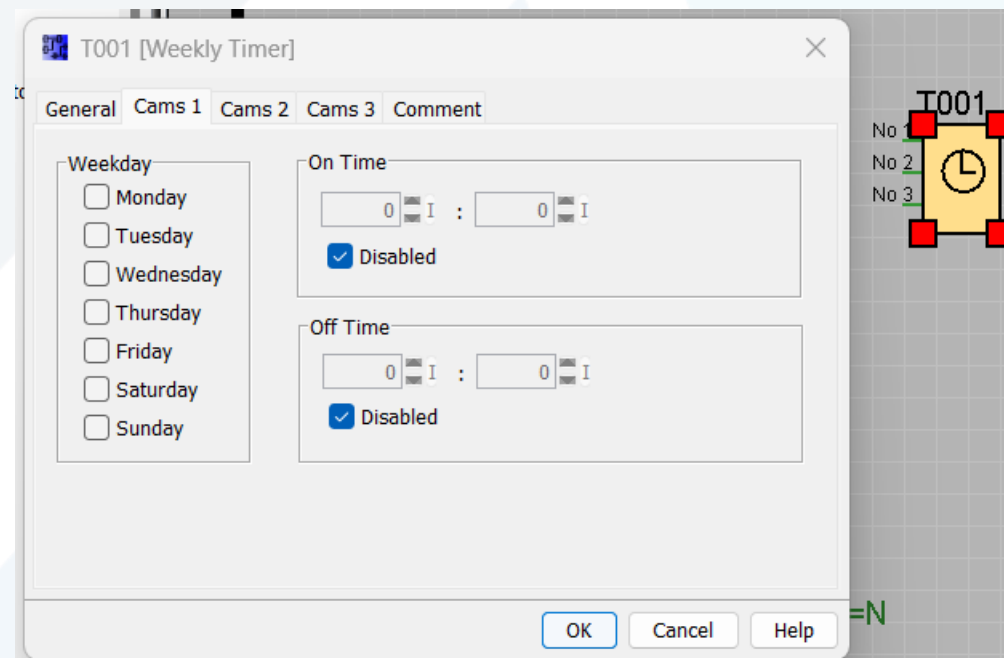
T001 [Weekly Timer]

General Cams 1 Cams 2 Cams 3 Comment

Weekday
Monday
Tuesday
Wednesday
Thursday
Friday
Saturday
Sunday

On Time
0 : 0
Disabled

Off Time
0 : 0
Disabled

T001
No 1
No 2
No 3

=N

OK Cancel Help